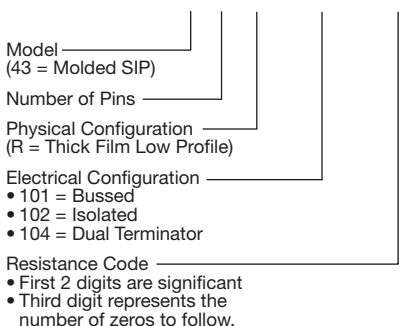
Model
(43 = Molded SIP)

Number of Pins

Physical Configuration
(R = Thick Film Low Profile)

Electrical Configuration
• 101 = Bussed
• 102 = Isolated
• 104 = Dual Terminator

Resistance Code
• First 2 digits are significant
• Third digit represents the number of zeros to follow.